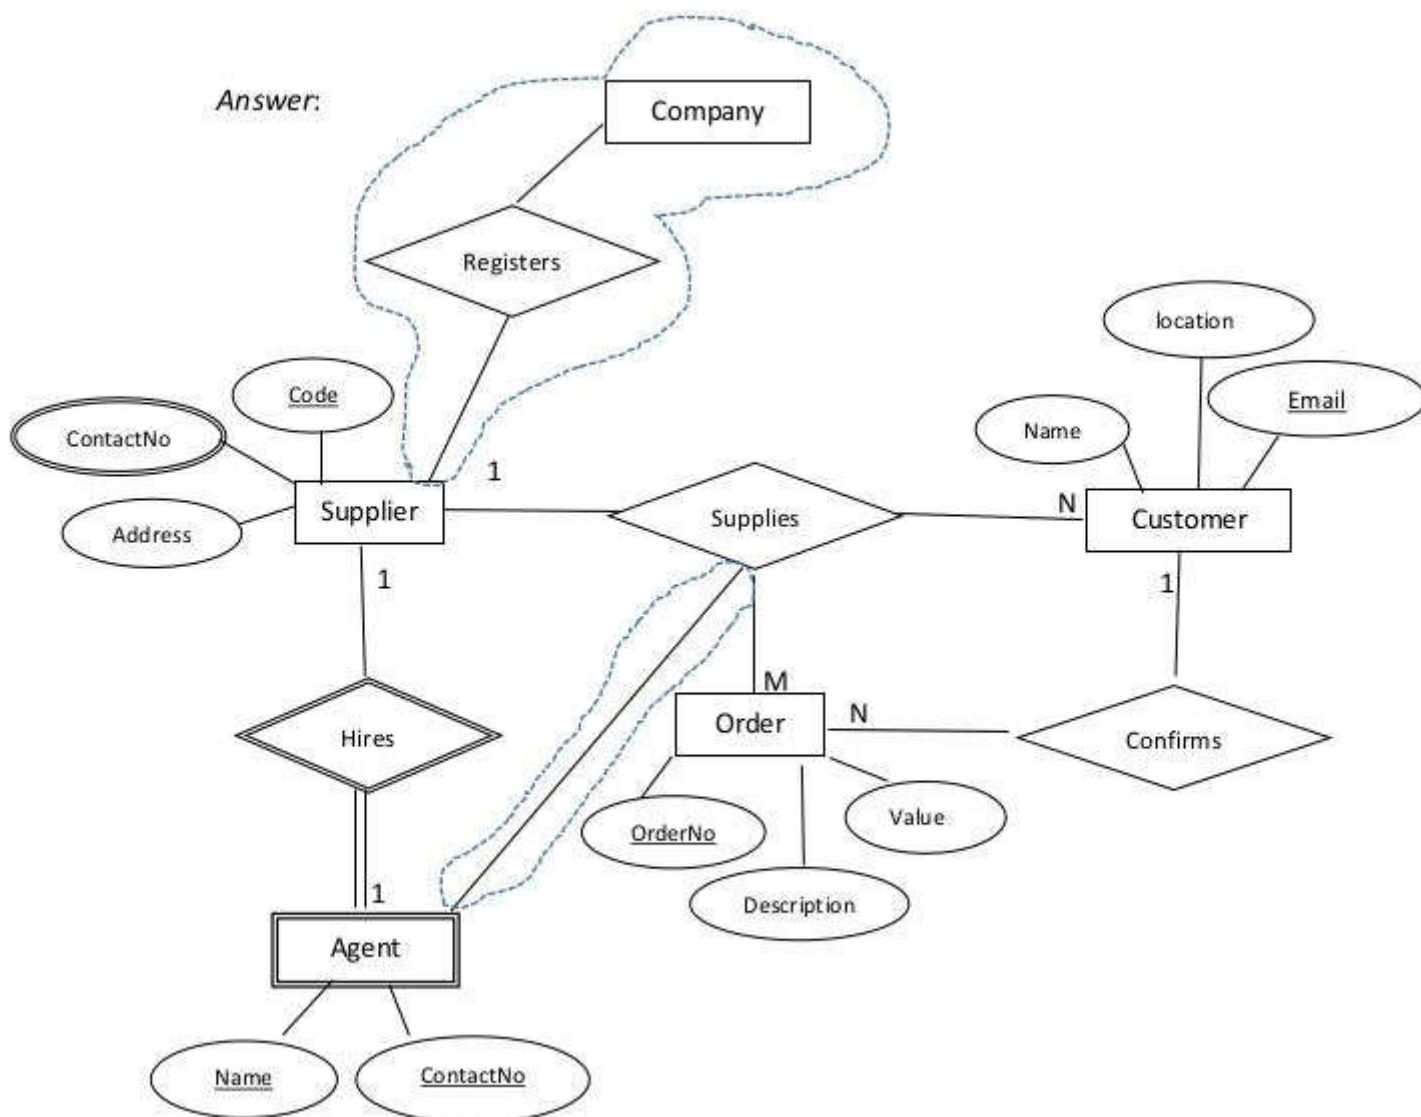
Answer:

Company

Registers

location

Code

Email

ContactNo

Name

1

Supplier

Supplies

N

Customer

Address

1

1

M

Hires

Order

N

Confirms

Value

OrderNo

1

Description

Agent

Name

ContactNo